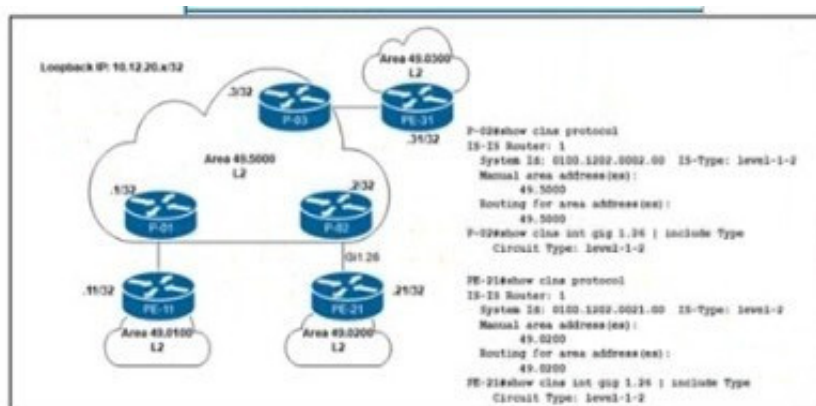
Loopback IP: 10.12.20.x/32

Area 49.0300
L2

.3/32

P-03

PE-31

.31/32

Area 49.5000
L2

.1/32

P-01

.2/32

P-02

Gi1.26

.11/32

PE-11

Area 49.0100
L2

PE-21

.21/32

Area 49.0200
L2

P-02#show clns protocol
IS-IS Router: 1
System Id: 0100.1202.0002.00 IS-Type: level-1-2
Manual area address(es):
49.5000
Routing for area address(es):
49.5000
P-02#show clns int gig 1.26 | include Type
Circuit Type: level-1-2

PE-21#show clns protocol
IS-IS Router: 1
System Id: 0100.1202.0021.00 IS-Type: level-2
Manual area address(es):
49.0200
Routing for area address(es):
49.0200
PE-21#show clns int gig 1.26 | include Type
Circuit Type: level-1-2